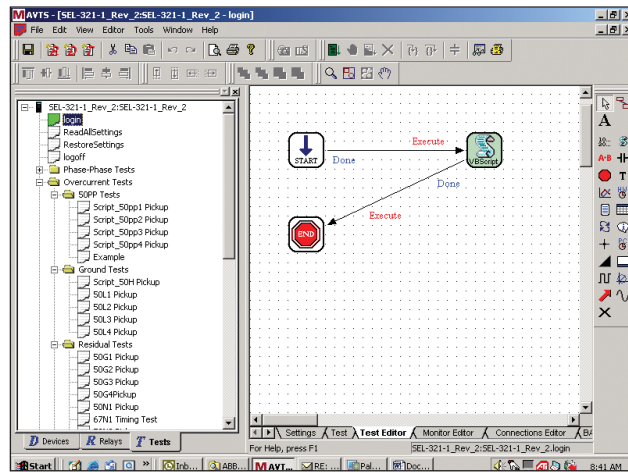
AVTS - [SEL-321-1_Rev_2:SEL-321-1_Rev_2 - login]

File Edit View Editor Tools Window Help

SEL-321-1_Rev_2:SEL-321-1_Rev_2
login
ReadAllSettings
RestoreSettings
logoff
Phase-Phase Tests
Overcurrent Tests
50PP Tests
Script_50pp1 Pickup
Script_50pp2 Pickup
Script_50pp3 Pickup
Script_50pp4 Pickup
Example
Ground Tests
Script_50H Pickup
50L1 Pickup
50L2 Pickup
50L3 Pickup
50L4 Pickup
Residual Tests
50G1 Pickup
50G2 Pickup
50G3 Pickup
50G4Pickup
50N1 Pickup
67N1 Timing Test

Devices Relays Tests

START
Execute
Done
VBScript
Done
Execute
END

Settings Test Test Editor Monitor Editor Connections Editor

For Help, press F1 SEL-321-1_Rev_2:SEL-321-1_Rev_2.login

A
A-B
T

Start AVTS RE: Pal... Doc... 8:41 AM